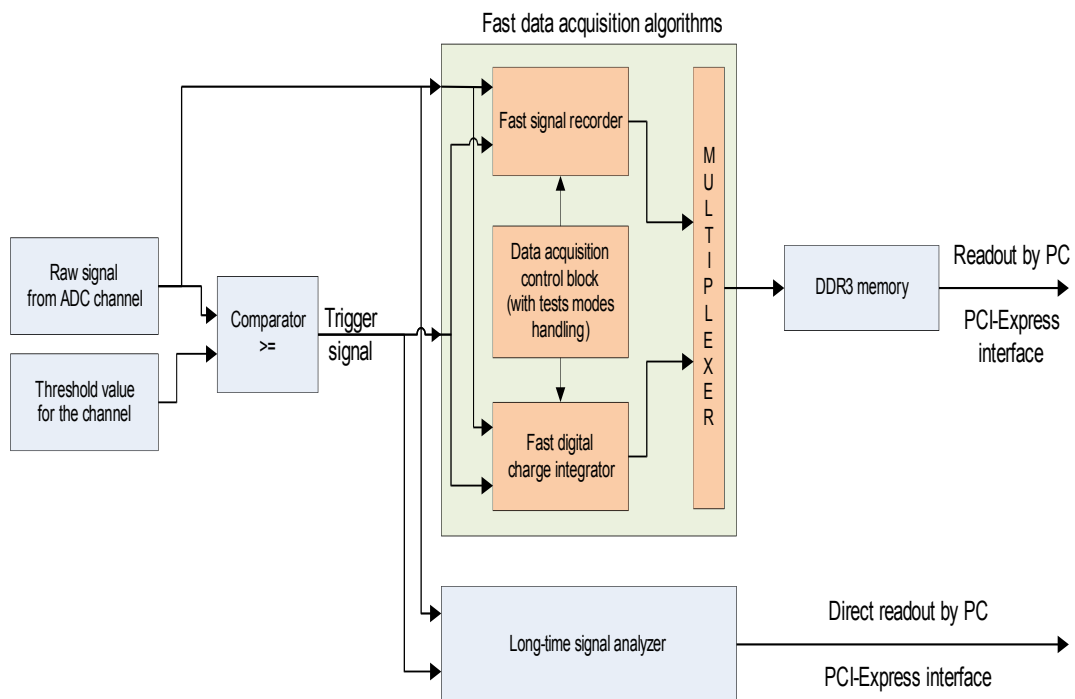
Fast data acquisition algorithms

Raw signal from ADC channel

Threshold value for the channel

Comparator >=

Trigger signal

Fast signal recorder

Data acquisition control block (with tests modes handling)

Fast digital charge integrator

M U L T I P L E X E R

DDR3 memory

Readout by PC

PCI-Express interface

Long-time signal analyzer

Direct readout by PC

PCI-Express interface